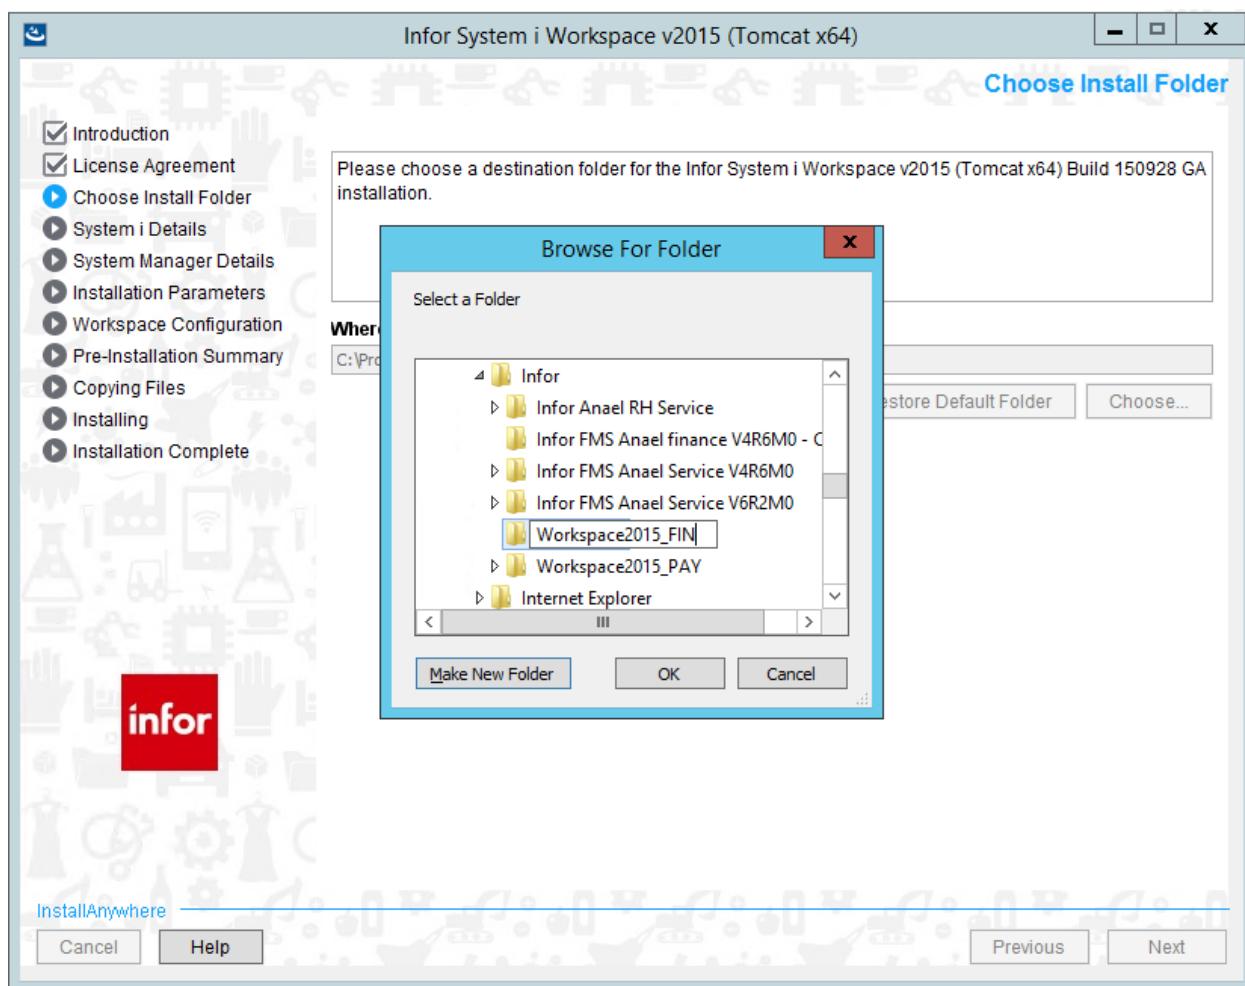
Infor System i Workspace v2015 (Tomcat x64)

Choose Install Folder

Introduction
License Agreement
Choose Install Folder
System i Details
System Manager Details
Installation Parameters
Workspace Configuration
Pre-Installation Summary
Copying Files
Installing
Installation Complete

Please choose a destination folder for the Infor System i Workspace v2015 (Tomcat x64) Build 150928 GA installation.

Wher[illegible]
C:\Pro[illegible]

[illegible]estore Default Folder
Choose...

Browse For Folder
Select a Folder

Infor
Infor Anael RH Service
Infor FMS Anael finance V4R6M0 - C
Infor FMS Anael Service V4R6M0
Infor FMS Anael Service V6R2M0
Workspace2015_FIN
Workspace2015_PAY
Internet Explorer

Make New Folder
OK
Cancel

infor

InstallAnywhere
Cancel
Help
Previous
Next